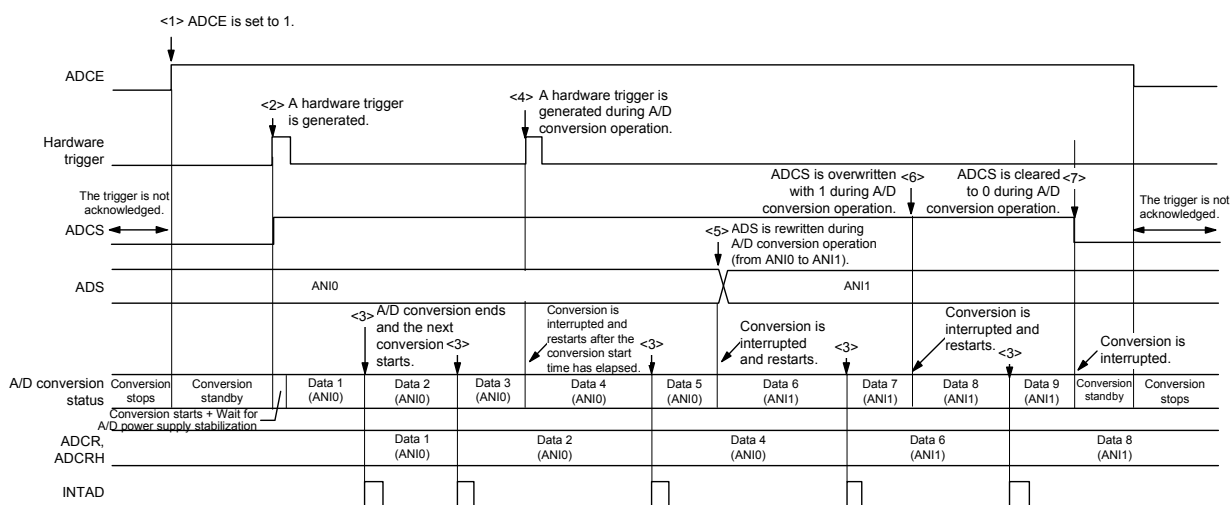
<1> ADCE is set to 1.

ADCE

<2> A hardware trigger is generated.

<4> A hardware trigger is generated during A/D conversion operation.

Hardware trigger

ADCS is overwritten with 1 during A/D conversion operation. <6>

ADCS is cleared to 0 during A/D conversion operation. <7>

The trigger is not acknowledged.

ADCS

The trigger is not acknowledged.

<5> ADS is rewritten during A/D conversion operation (from ANI0 to ANI1).

ADS

ANI0

ANI1

<3> A/D conversion ends and the next conversion starts. <3>

Conversion is interrupted and restarts after the conversion start time has elapsed. <3>

Conversion is interrupted and restarts.

<3>

Conversion is interrupted and restarts. <3>

Conversion is interrupted.

A/D conversion status

Conversion stops

Conversion standby

Data 1 (ANI0)

Data 2 (ANI0)

Data 3 (ANI0)

Data 4 (ANI0)

Data 5 (ANI0)

Data 6 (ANI1)

Data 7 (ANI1)

Data 8 (ANI1)

Data 9 (ANI1)

Conversion standby

Conversion stops

Conversion starts + Wait for A/D power supply stabilization

ADCR, ADCRH

Data 1 (ANI0)

Data 2 (ANI0)

Data 4 (ANI0)

Data 6 (ANI1)

Data 8 (ANI1)

INTAD